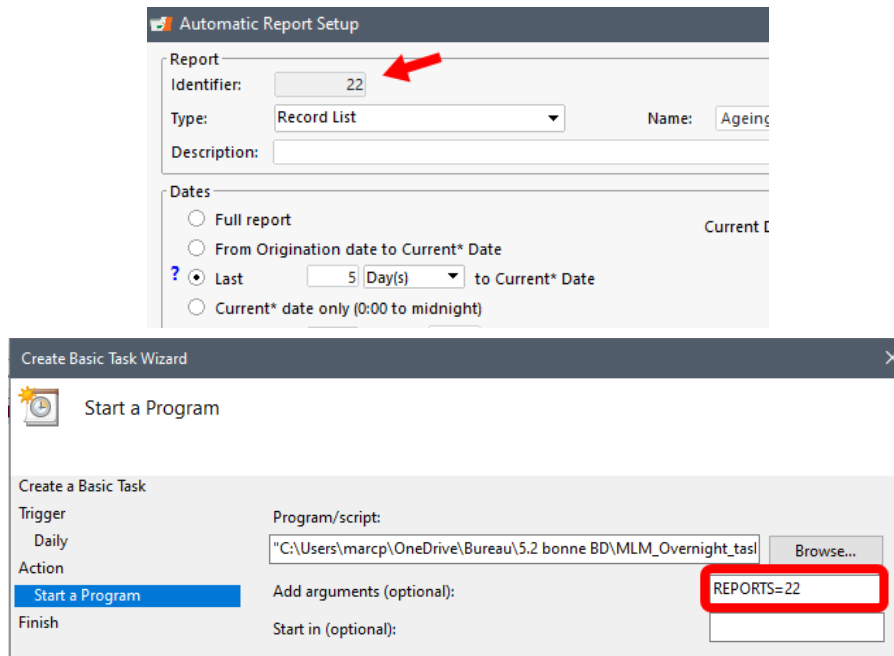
Automatic Report Setup

Report

Identifier: 22

Type: Record List

Name: Ageing

Description:

Dates

Full report

From Origination date to Current* Date

Current D

? Last 5 Day(s) to Current* Date

Current* date only (0:00 to midnight)

Create Basic Task Wizard

Start a Program

Create a Basic Task

Trigger

Daily

Action

Start a Program

Finish

Program/script:

"C:\Users\marcp\OneDrive\Bureau\5.2 bonne BD\MLM_Overnight_tasl

Browse...

Add arguments (optional):

REPORTS=22

Start in (optional):